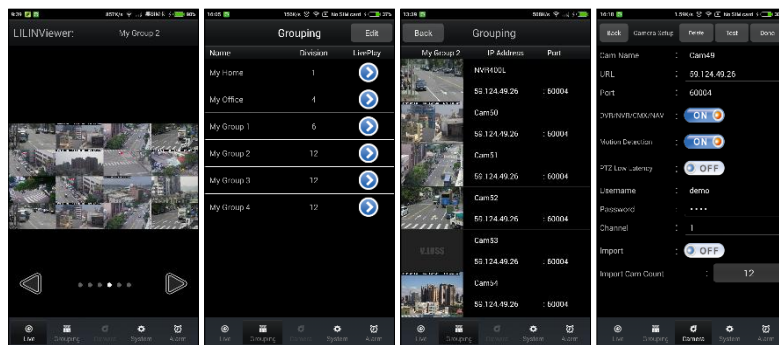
LILINViewer: My Group 2

Live Grouping Element System Alarm

Grouping Edit

| Name | Division | LivePlay |
|---|---|---|
| My Home | 1 | |
| My Office | 4 | |
| My Group 1 | 6 | |
| My Group 2 | 12 | |
| My Group 3 | 12 | |
| My Group 4 | 12 | |

Live Grouping Element System Alarm

Back Grouping

| My Group 2 | IP Address | Port |
|---|---|---|
| | NVR400L | |
| | 59.124.49.26 | : 60004 |
| | Cam50 | |
| | 59.124.49.26 | : 60004 |
| | Cam51 | |
| | 59.124.49.26 | : 60004 |
| | Cam52 | |
| | 59.124.49.26 | : 60004 |
| | Cam53 | |
| | 59.124.49.26 | : 60004 |
| | Cam54 | |
| | 59.124.49.26 | : 60004 |

Live Grouping Element System Alarm

Back Camera Setup Delete Test Done

Cam Name : Cam49
URL : 59.124.49.26
Port : 60004
DVR/NVR/CMX/NAV : ON
Motion Detection : ON
PTZ Low Latency : OFF
Username : demo
Password : ••••
Channel : 1
Import : OFF
Import Cam Count : 12

Live Grouping Element System Alarm